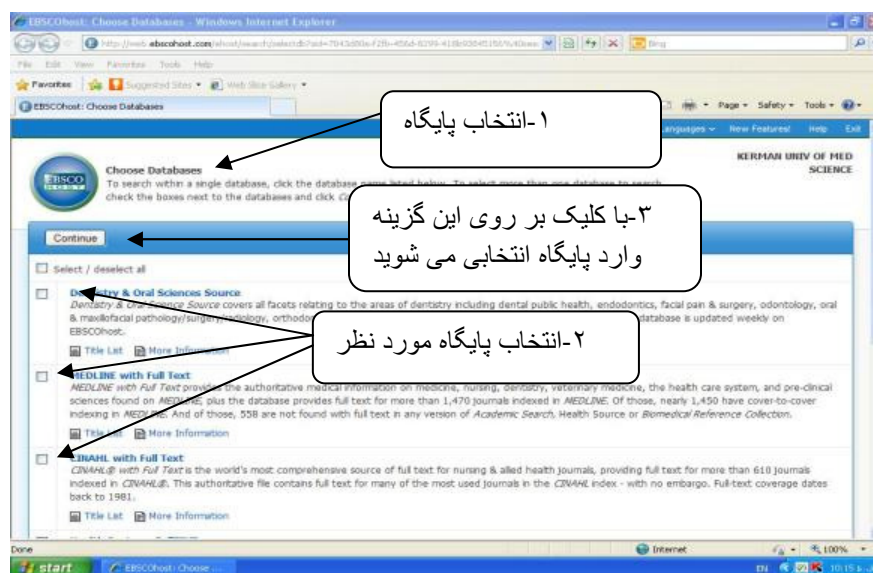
EBSCOhost: Choose Databases - Windows Internet Explorer

http://web.ebscohost.com/ehost/search/selectdb?sid=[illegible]

Bing

File Edit View Favorites Tools Help

Favorites | Suggested Sites ▾ | Web Slice Gallery ▾

EBSCOhost: Choose Databases

Page ▾ Safety ▾ Tools ▾

Languages ▾ New Features! Help Exit

۱-انتخاب پایگاه

Choose Databases

To search within a single database, click the database name listed below. To select more than one database to search, check the boxes next to the databases and click C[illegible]

KERMAN UNIV OF MED SCIENCE

۳-با کلیک بر روی این گزینه وارد پایگاه انتخابی می شوید

Continue

Select / deselect all

Dentistry & Oral Sciences Source

Dentistry & Oral Science Source covers all facets relating to the areas of dentistry including dental public health, endodontics, facial pain & surgery, odontology, oral & maxillofacial pathology/surgery/radiology, orthodo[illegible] database is updated weekly on EBSCOhost.

۲-انتخاب پایگاه مورد نظر

Title List More Information

MEDLINE with Full Text

MEDLINE with Full Text provides the authoritative medical information on medicine, nursing, dentistry, veterinary medicine, the health care system, and pre-clinical sciences found on MEDLINE, plus the database provides full text for more than 1,470 journals indexed in MEDLINE. Of those, nearly 1,450 have cover-to-cover indexing in MEDLINE. And of those, 558 are not found with full text in any version of Academic Search, Health Source or Biomedical Reference Collection.

Title List More Information

CINAHL with Full Text

CINAHL® with Full Text is the world's most comprehensive source of full text for nursing & allied health journals, providing full text for more than 610 journals indexed in CINAHL®. This authoritative file contains full text for many of the most used journals in the CINAHL index - with no embargo. Full-text coverage dates back to 1981.

Title List More Information

Done

Internet

100%

start

EBSCOhost: Choose ...

EN 10:15 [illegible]